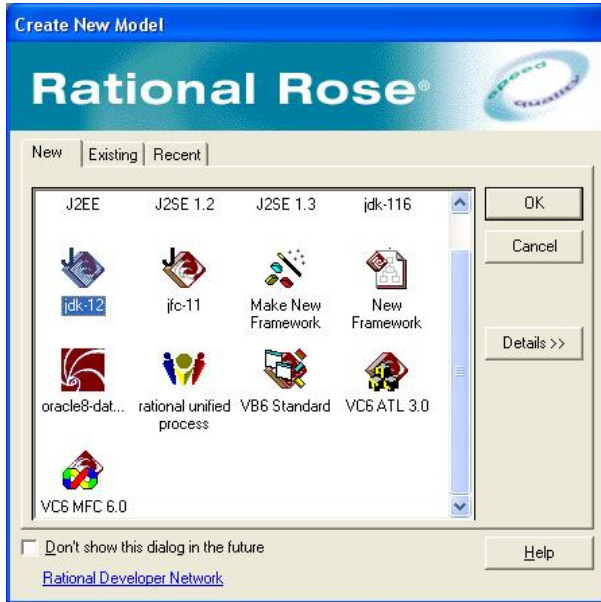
Create New Model

Rational Rose®

speed quality

New | Existing | Recent

J2EE J2SE 1.2 J2SE 1.3 jdk-116

jdk-12 jfc-11 Make New Framework New Framework

oracle8-dat... rational unified process VB6 Standard VC6 ATL 3.0

VC6 MFC 6.0

OK

Cancel

Details >>

Don't show this dialog in the future

Help

Rational Developer Network